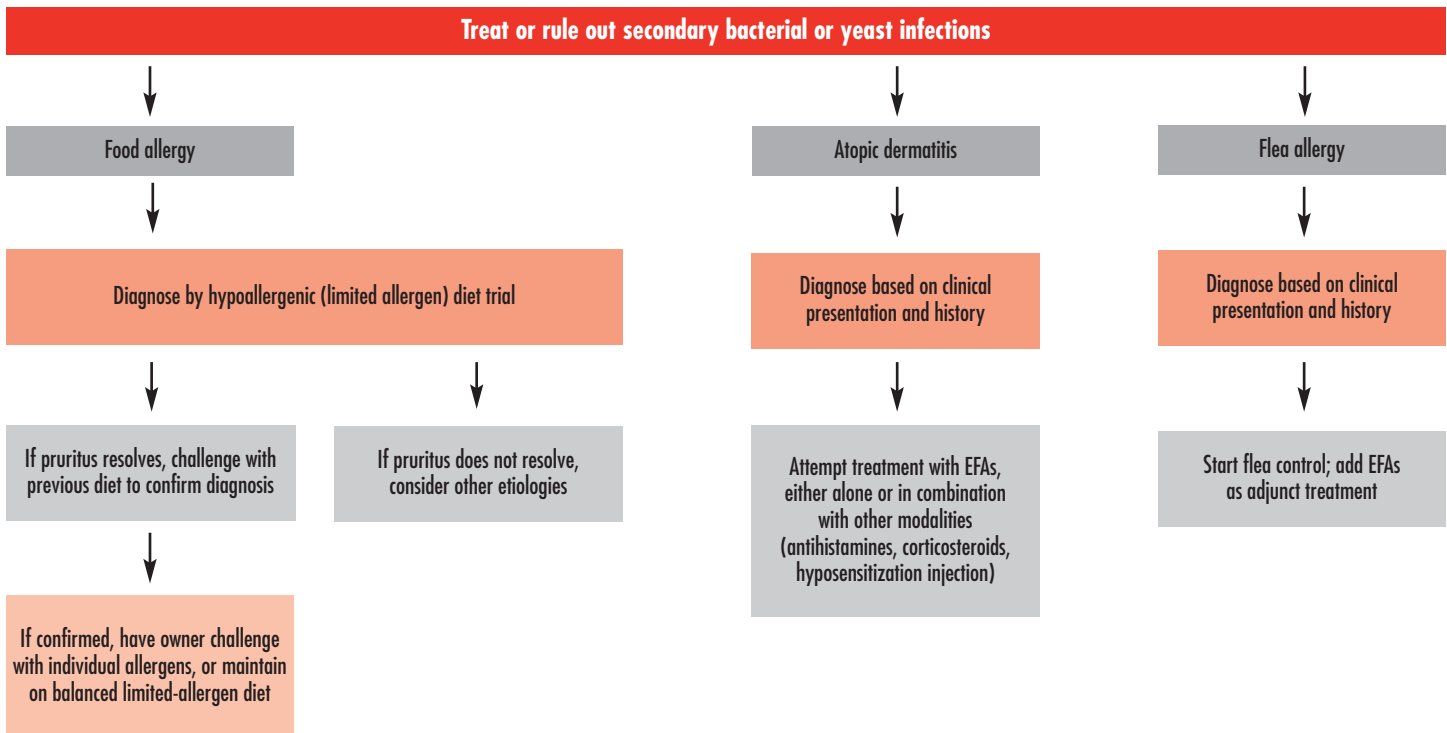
Treat or rule out secondary bacterial or yeast infections

Food allergy

Diagnose by hypoallergenic (limited allergen) diet trial

If pruritus resolves, challenge with previous diet to confirm diagnosis

If confirmed, have owner challenge with individual allergens, or maintain on balanced limited-allergen diet

If pruritus does not resolve, consider other etiologies

Atopic dermatitis

Diagnose based on clinical presentation and history

Attempt treatment with EFAs, either alone or in combination with other modalities (antihistamines, corticosteroids, hyposensitization injection)

Flea allergy

Diagnose based on clinical presentation and history

Start flea control; add EFAs as adjunct treatment